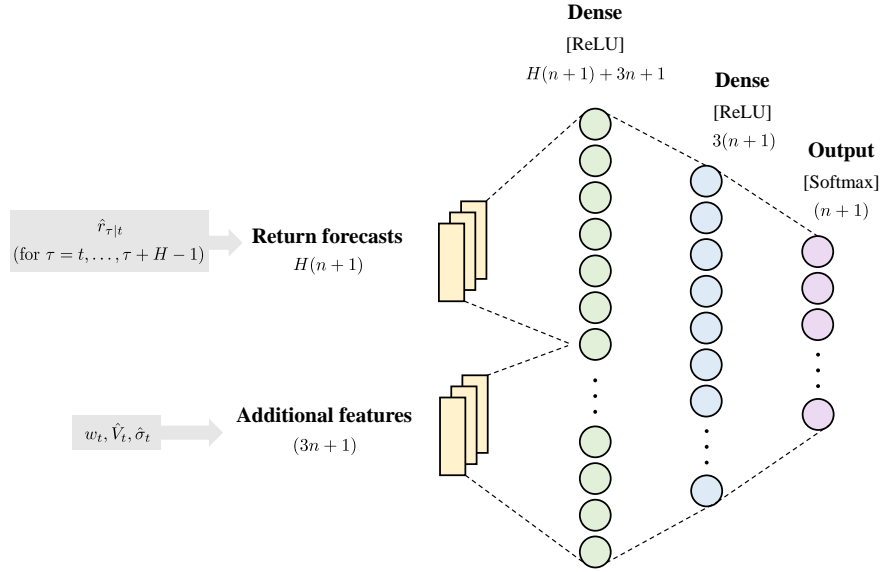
Dense
[ReLU]
$H(n+1)+3n+1$

Dense
[ReLU]
$3(n+1)$

Output
[Softmax]
$(n+1)$

$\hat{r}_{\tau|t}$
(for $\tau = t, \ldots, \tau + H - 1$)

Return forecasts
$H(n+1)$

$w_t, \hat{V}_t, \hat{\sigma}_t$

Additional features
$(3n+1)$